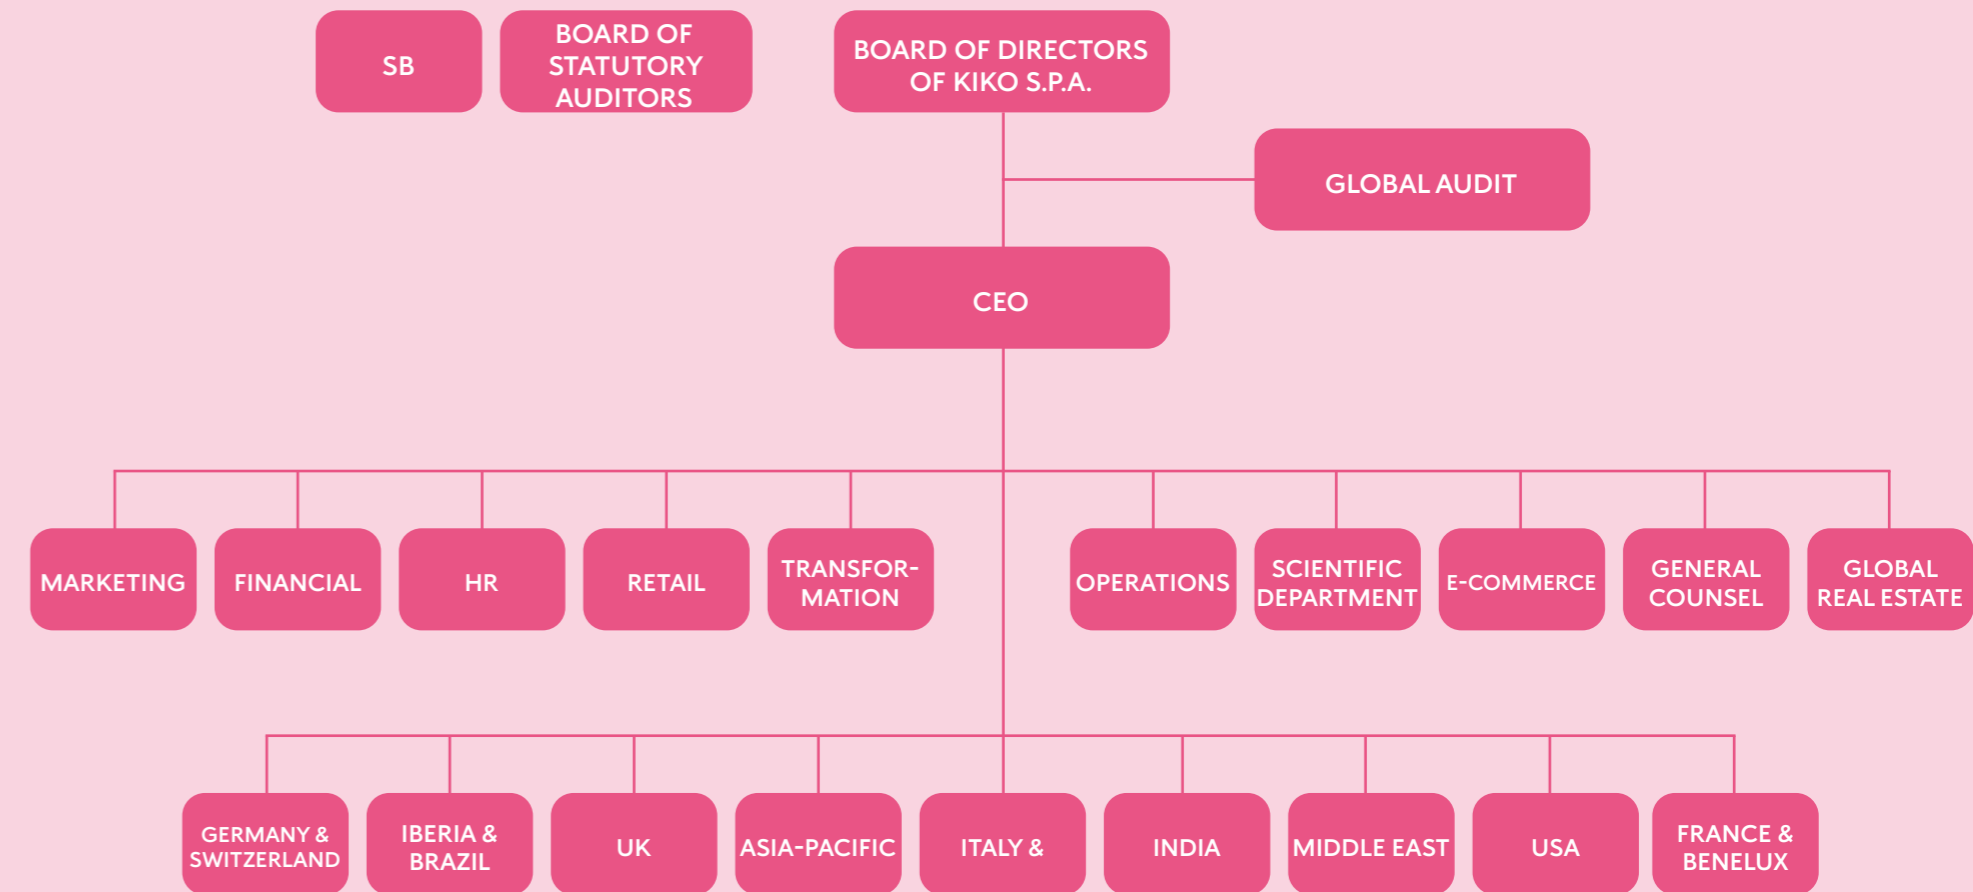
SB

BOARD OF STATUTORY AUDITORS

BOARD OF DIRECTORS OF KIKO S.P.A.

GLOBAL AUDIT

CEO

MARKETING

FINANCIAL

HR

RETAIL

TRANSFORMATION

OPERATIONS

SCIENTIFIC DEPARTMENT

E-COMMERCE

GENERAL COUNSEL

GLOBAL REAL ESTATE

GERMANY & SWITZERLAND

IBERIA & BRAZIL

UK

ASIA-PACIFIC

ITALY &

INDIA

MIDDLE EAST

USA

FRANCE & BENELUX